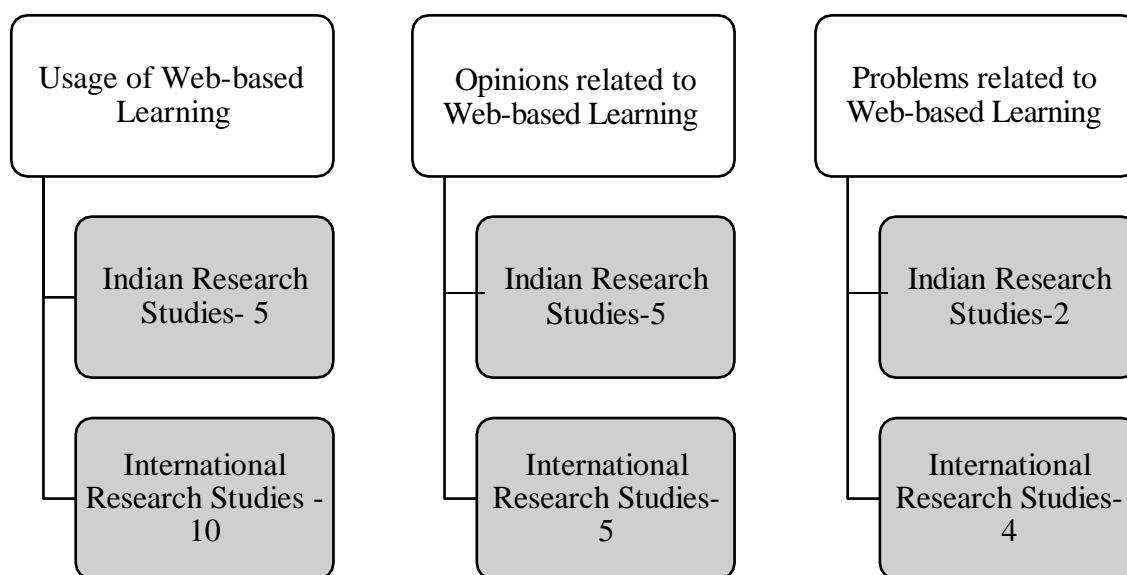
Usage of Web-based Learning

Indian Research Studies- 5

International Research Studies - 10

Opinions related to Web-based Learning

Indian Research Studies-5

International Research Studies-5

Problems related to Web-based Learning

Indian Research Studies-2

International Research Studies-4